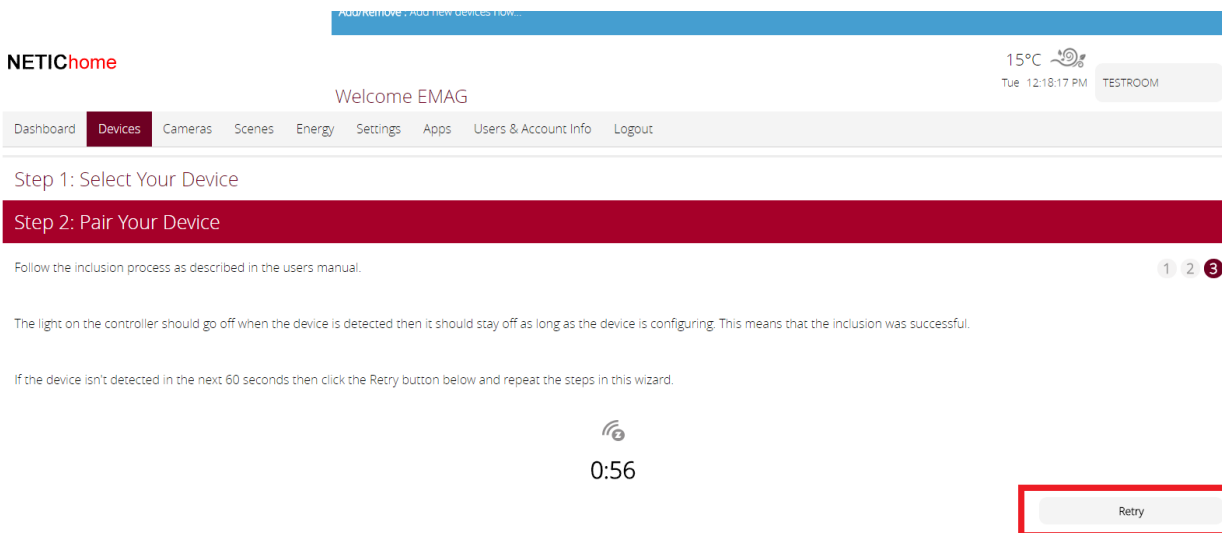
Add/Remove : Add new devices now...

NETIChome

15°C

Tue 12:18:17 PM TESTROOM

Welcome EMAG

Dashboard Devices Cameras Scenes Energy Settings Apps Users & Account Info Logout

Step 1: Select Your Device

Step 2: Pair Your Device

Follow the inclusion process as described in the users manual.

1 2 3

The light on the controller should go off when the device is detected then it should stay off as long as the device is configuring. This means that the inclusion was successful.

If the device isn't detected in the next 60 seconds then click the Retry button below and repeat the steps in this wizard.

0:56

Retry